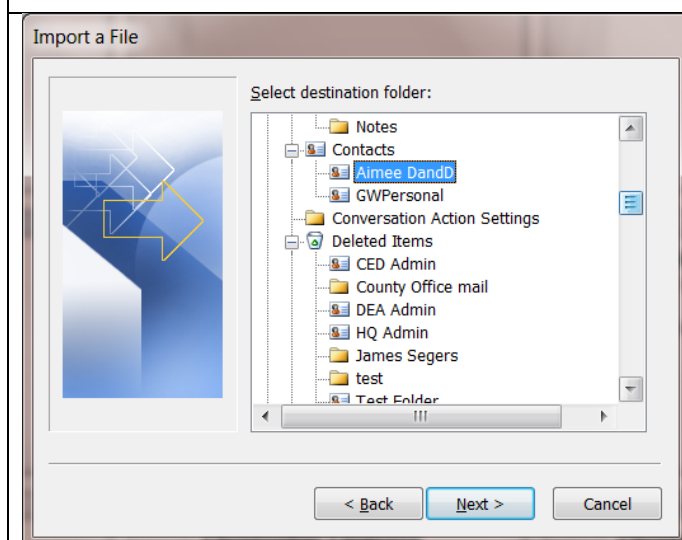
Import a File

Select destination folder:

Notes
Contacts
Aimee DandD
GWPersonal
Conversation Action Settings
Deleted Items
CED Admin
County Office mail
DEA Admin
HQ Admin
James Segers
test
Test Folder

< Back
Next >
Cancel